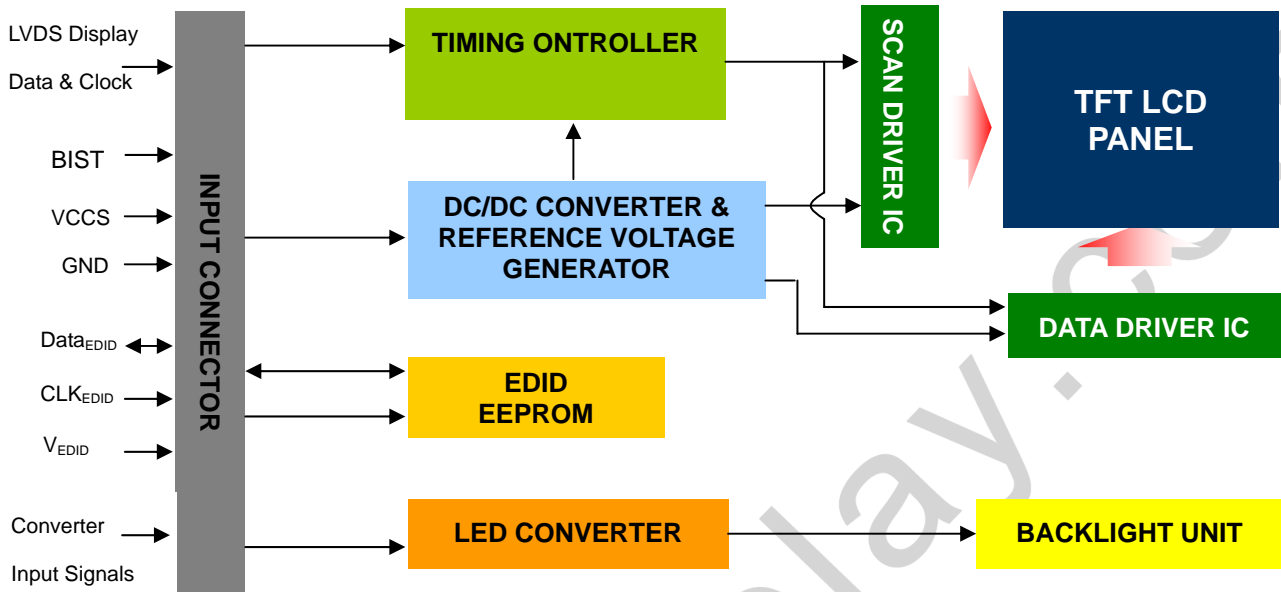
LVDS Display
Data & Clock

BIST

VCCS

GND

$Data_{EDID}$

$CLK_{EDID}$

$V_{EDID}$

Converter
Input Signals

INPUT CONNECTOR

TIMING ONTROLLER

DC/DC CONVERTER & REFERENCE VOLTAGE GENERATOR

EDID EEPROM

LED CONVERTER

SCAN DRIVER IC

TFT LCD PANEL

DATA DRIVER IC

BACKLIGHT UNIT